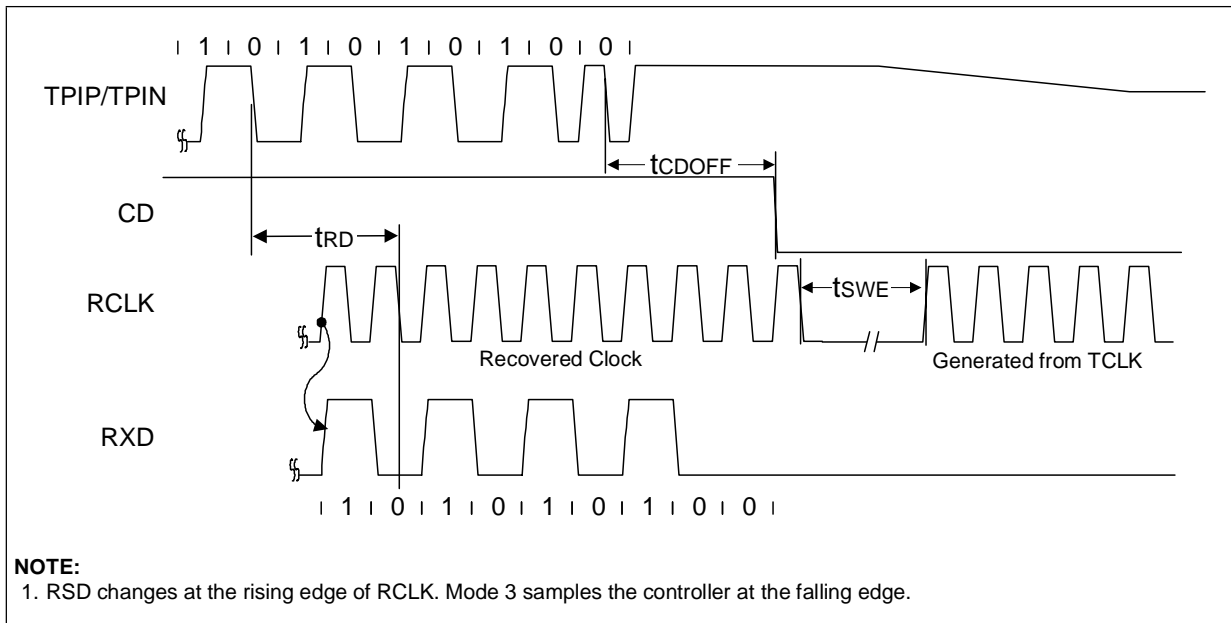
1 0 1 0 1 0 1 0 0

TPIP/TPIN

$t_{CDOFF}$

CD

$t_{RD}$

RCLK

$t_{SWE}$

Recovered Clock

Generated from TCLK

RXD

1 0 1 0 1 0 1 0 0

NOTE:
1. RSD changes at the rising edge of RCLK. Mode 3 samples the controller at the falling edge.